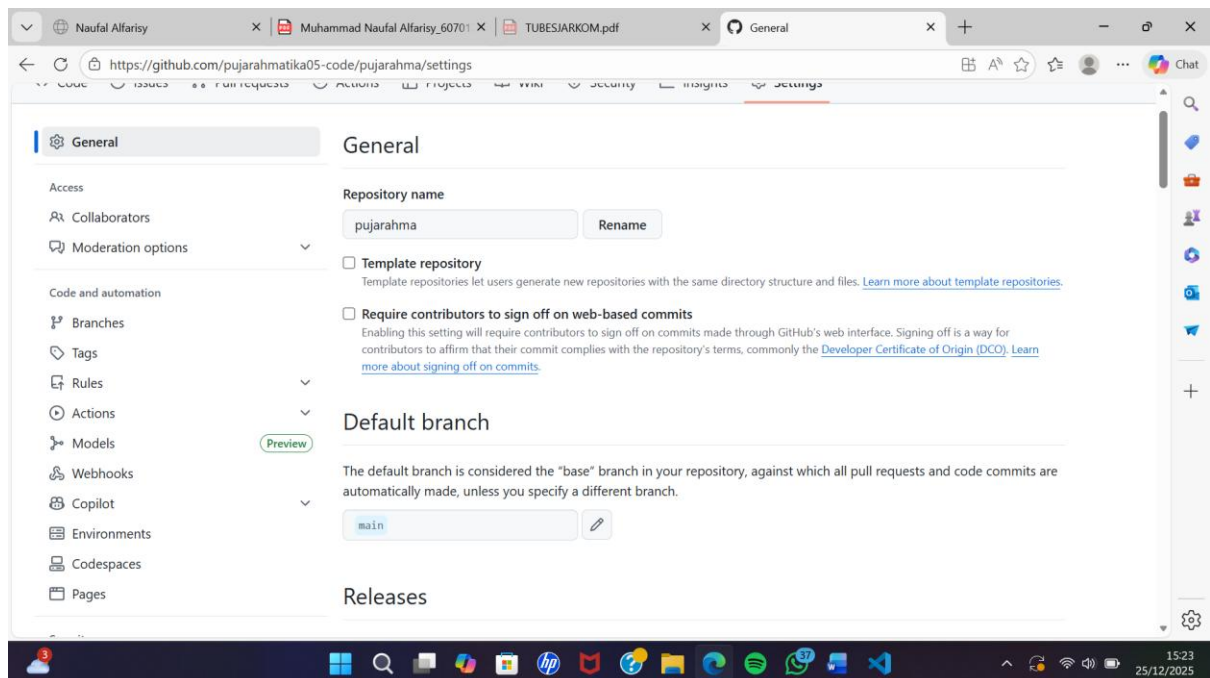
Naufal Alfarisy | Muhammad Naufal Alfarisy_60701 | TUBESJARKOM.pdf | General

https://github.com/pujarahmatika05-code/pujarahma/settings

Chat

Code Issues Pull requests Actions Projects Wiki Security Insights Settings

General

Access

Collaborators

Moderation options

Code and automation

Branches

Tags

Rules

Actions

Models Preview

Webhooks

Copilot

Environments

Codespaces

Pages

General

Repository name

pujarahma

Rename

Template repository

Template repositories let users generate new repositories with the same directory structure and files. Learn more about template repositories.

Require contributors to sign off on web-based commits

Enabling this setting will require contributors to sign off on commits made through GitHub's web interface. Signing off is a way for contributors to affirm that their commit complies with the repository's terms, commonly the Developer Certificate of Origin (DCO). Learn more about signing off on commits.

Default branch

The default branch is considered the "base" branch in your repository, against which all pull requests and code commits are automatically made, unless you specify a different branch.

main

Releases

3

37

15:23
25/12/2025